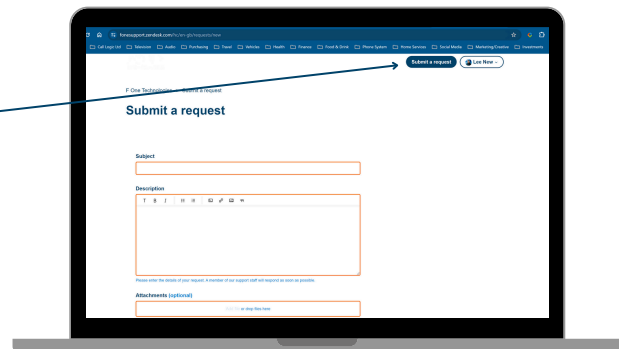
foneosupport.zendesk.com/hc/en-gb/requests/new

Call Logic Ltd Television Audio Purchasing Travel Vehicles Health Finance Food & Drink Phone System Phone Services Social Media Marketing/Creative Investments

Submit a request Lee New

F One Technologies > Submit a request

Submit a request

Subject

Description

Please enter the details of your request. A member of our support staff will respond as soon as possible.

Attachments (optional)

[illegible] or drop files here